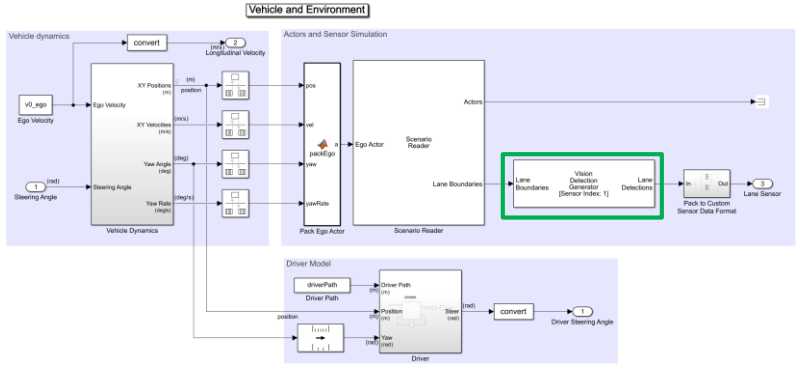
Vehicle and Environment

Vehicle dynamics

convert

(m/s)

2

Longitudinal Velocity

v0_ego

Ego Velocity

Ego Velocity

XY Positions (m)

(m)

position

XY Velocities (m/s)

(m/s)

Yaw Angle (deg)

(deg)

Yaw Rate (deg/s)

(deg/s)

1

(rad)

Steering Angle

Steering Angle

Vehicle Dynamics

Actors and Sensor Simulation

pos

vel

yaw

yawRate

packEgo

a

Pack Ego Actor

Ego Actor

Scenario Reader

Scenario Reader

Actors

Lane Boundaries

Lane Boundaries

Vision Detection Generator [Sensor Index: 1]

Lane Detections

In

Out

Pack to Custom Sensor Data Format

3

Lane Sensor

Driver Model

driverPath

Driver Path

(m)

Driver Path (m)

position

(m)

Position (m)

Steer (rad)

(rad)

convert

1

Driver Steering Angle

(rad)

Yaw (rad)

Driver